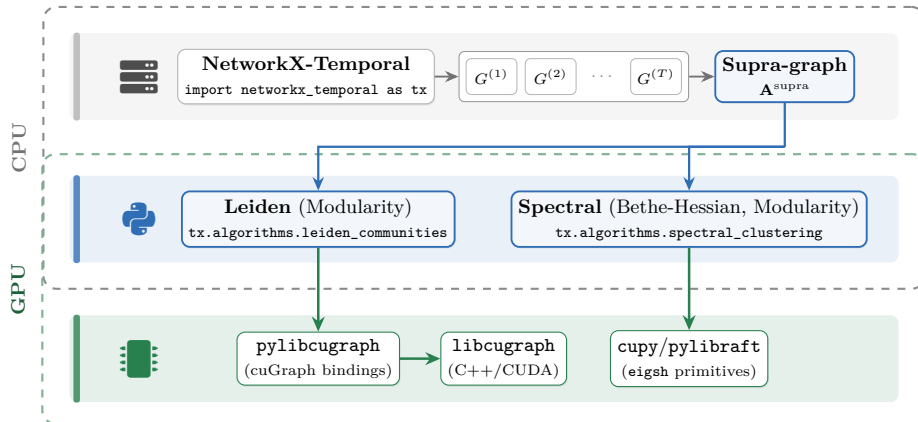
CPU

NetworkX-Temporal
import networkx_temporal as tx

$G^{(1)}$ $G^{(2)}$ $\cdots$ $G^{(T)}$

Supra-graph
$\mathbf{A}^{\text{supra}}$

GPU

Leiden (Modularity)
tx.algorithms.leiden_communities

Spectral (Bethe-Hessian, Modularity)
tx.algorithms.spectral_clustering

pylibcugraph
(cuGraph bindings)

libcugraph
(C++/CUDA)

cupy/pylibraft
(eigsh primitives)